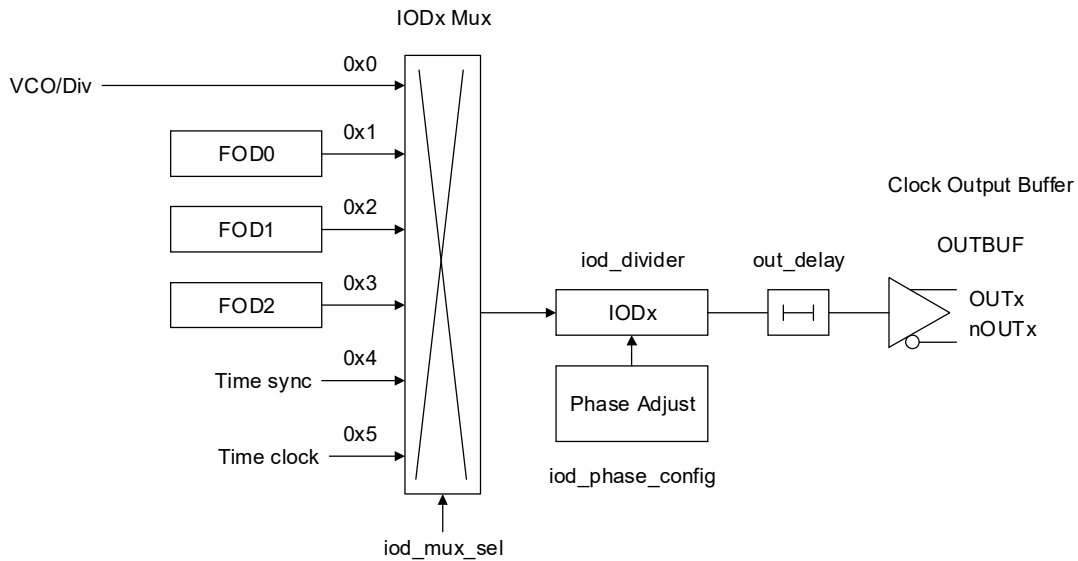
IODx Mux

VCO/Div

0x0

FOD0

0x1

FOD1

0x2

FOD2

0x3

Time sync

0x4

Time clock

0x5

iod_mux_sel

iod_divider

IODx

Phase Adjust

iod_phase_config

out_delay

Clock Output Buffer

OUTBUF

OUTx

nOUTx